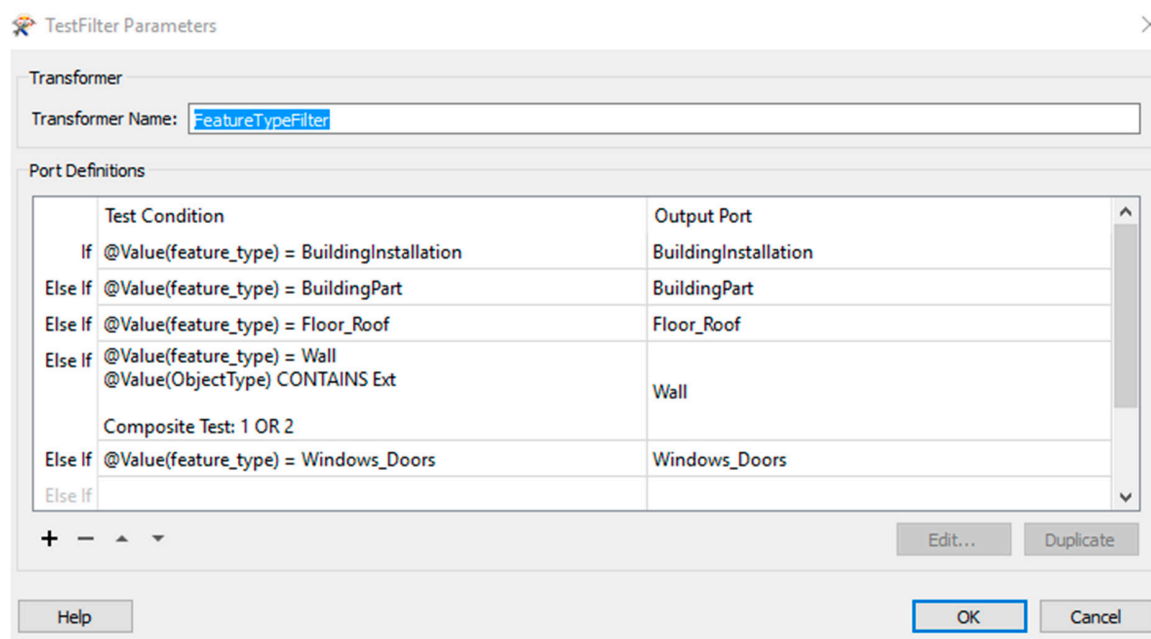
TestFilter Parameters

Transformer

Transformer Name: FeatureTypeFilter

Port Definitions

| | Test Condition | Output Port |
|---|---|---|
| If | @Value(feature_type) = BuildingInstallation | BuildingInstallation |
| Else If | @Value(feature_type) = BuildingPart | BuildingPart |
| Else If | @Value(feature_type) = Floor_Roof | Floor_Roof |
| Else If | @Value(feature_type) = Wall<br>@Value(ObjectType) CONTAINS Ext<br><br>Composite Test: 1 OR 2 | Wall |
| Else If | @Value(feature_type) = Windows_Doors | Windows_Doors |
| Else If | | |

+ −

Edit... Duplicate

Help OK Cancel